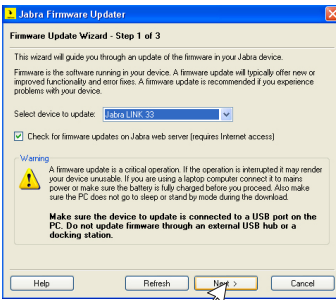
Jabra Firmware Updater

Firmware Update Wizard - Step 1 of 3

This wizard will guide you through an update of the firmware in your Jabra device.

Firmware is the software running in your device. A firmware update will typically offer new or improved functionality and error fixes. A firmware update is recommended if you experience problems with your device.

Select device to update: Jabra LINK 33

Check for firmware updates on Jabra web server (requires Internet access)

Warning

A firmware update is a critical operation. If the operation is interrupted it may render your device unusable. If you are using a laptop computer connect it to mains power or make sure the battery is fully charged before you proceed. Also make sure the PC does not go to sleep or stand by mode during the download.

Make sure the device to update is connected to a USB port on the PC. Do not update firmware through an external USB hub or a docking station.

Help

Refresh

Next >

Cancel